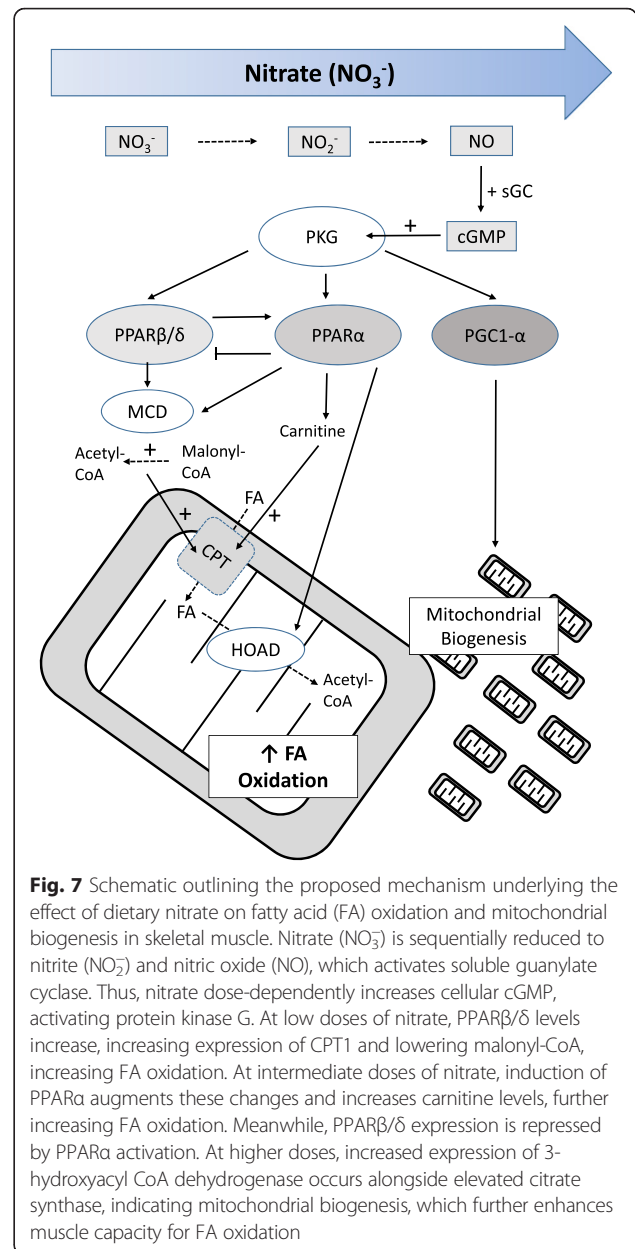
Nitrate ($NO_3^-$)

$NO_3^-$

$NO_2^-$

NO

+ sGC

PKG

+

cGMP

PPARβ/δ

PPARα

PGC1-α

MCD

Carnitine

Acetyl-CoA

+

Malonyl-CoA

FA

+

+

CPT

FA

HOAD

Acetyl-CoA

Mitochondrial Biogenesis

↑ FA Oxidation

**Fig. 7** Schematic outlining the proposed mechanism underlying the effect of dietary nitrate on fatty acid (FA) oxidation and mitochondrial biogenesis in skeletal muscle. Nitrate ($NO_3^-$) is sequentially reduced to nitrite ($NO_2^-$) and nitric oxide (NO), which activates soluble guanylate cyclase. Thus, nitrate dose-dependently increases cellular cGMP, activating protein kinase G. At low doses of nitrate, PPARβ/δ levels increase, increasing expression of CPT1 and lowering malonyl-CoA, increasing FA oxidation. At intermediate doses of nitrate, induction of PPARα augments these changes and increases carnitine levels, further increasing FA oxidation. Meanwhile, PPARβ/δ expression is repressed by PPARα activation. At higher doses, increased expression of 3-hydroxyacyl CoA dehydrogenase occurs alongside elevated citrate synthase, indicating mitochondrial biogenesis, which further enhances muscle capacity for FA oxidation